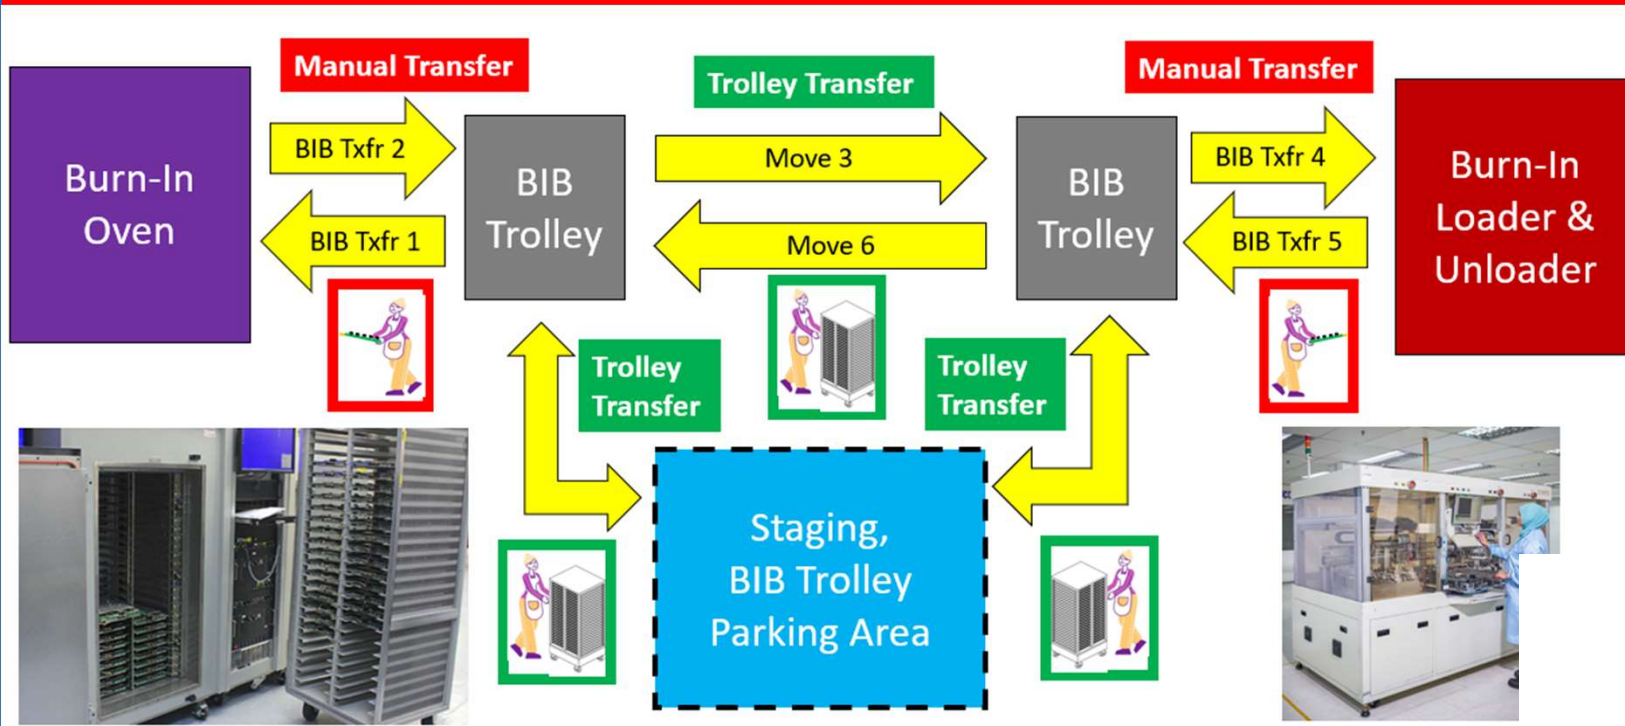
Manual Transfer

Trolley Transfer

Manual Transfer

Burn-In Oven

BIB Txfr 2

BIB Txfr 1

BIB Trolley

Move 3

Move 6

BIB Trolley

BIB Txfr 4

BIB Txfr 5

Burn-In Loader & Unloader

Trolley Transfer

Trolley Transfer

Staging, BIB Trolley Parking Area